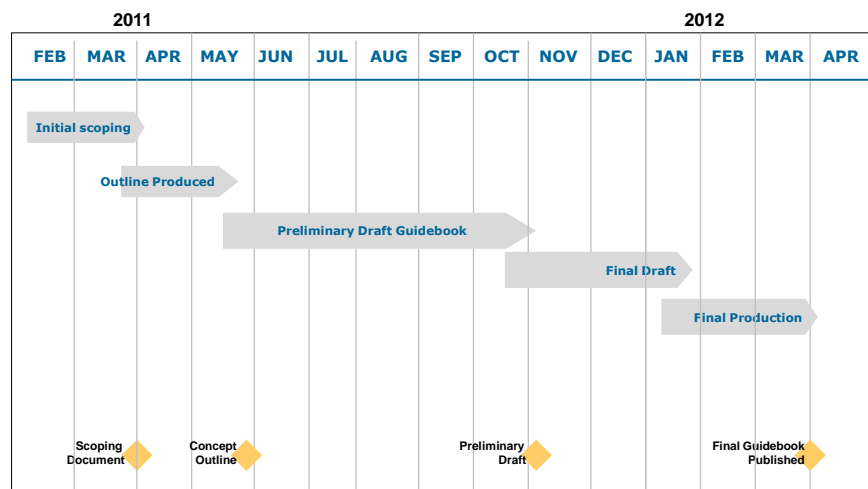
2011

2012

| FEB | MAR | APR | MAY | JUN | JUL | AUG | SEP | OCT | NOV | DEC | JAN | FEB | MAR | APR |
|---|---|---|---|---|---|---|---|---|---|---|---|---|---|---|

Initial scoping

Outline Produced

Preliminary Draft Guidebook

Final Draft

Final Production

Scoping Document

Concept Outline

Preliminary Draft

Final Guidebook Published